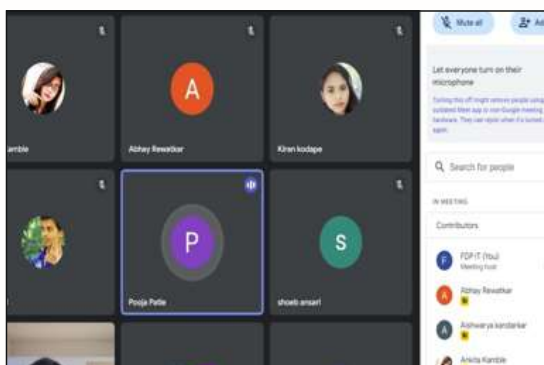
amble

A

Abhay Rewatkar

Kiran kodape

P

Pooja Patle

S

shoeb ansari

Mute all

Ad

Let everyone turn on their microphone

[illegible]

Search for people

IN MEETING

Contributors

F

FDP IT (You)
Meeting host

A

Abhay Rewatkar

A

Aishwarya kandarkar

Ankita Kamble